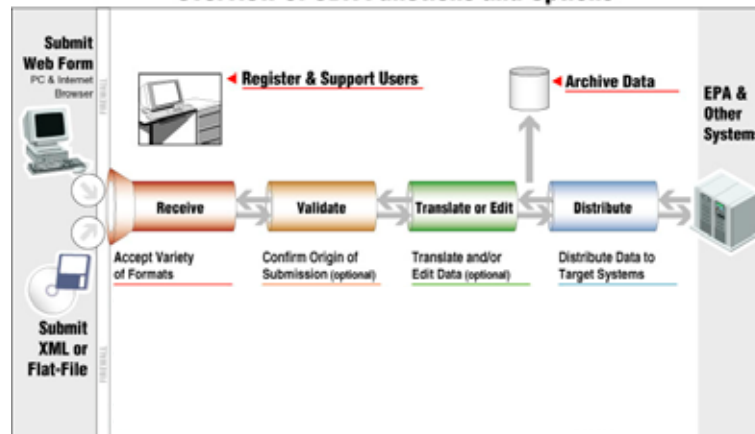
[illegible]

Submit Web Form
PC & Internet Browser

FIREWALL

Register & Support Users

Archive Data

EPA & Other System

Receive

Validate

Translate or Edit

Distribute

Accept Variety of Formats

Confirm Origin of Submission (optional)

Translate and/or Edit Data (optional)

Distribute Data to Target Systems

Submit XML or Flat-File

FIREWALL